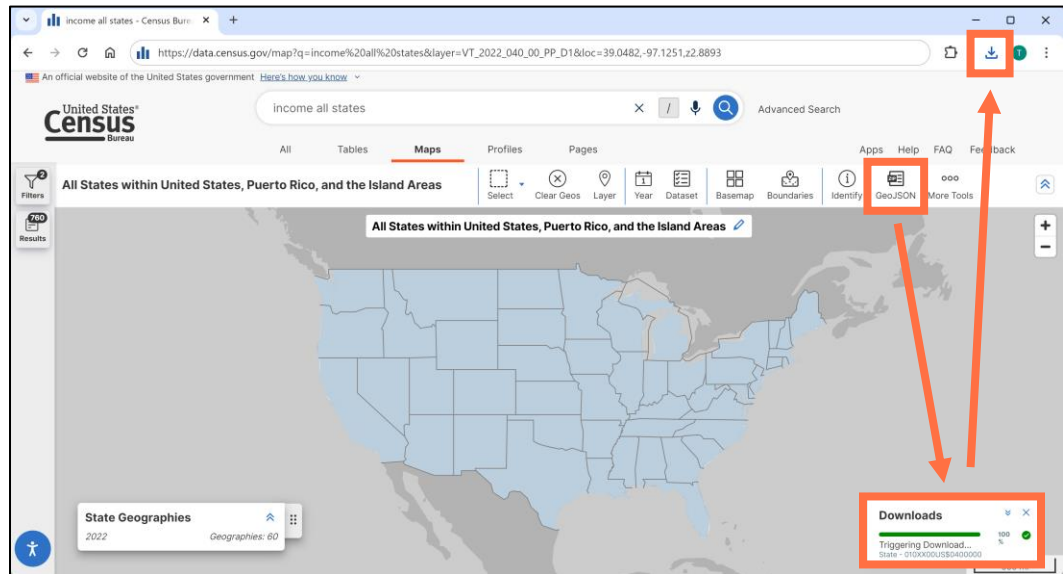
income all states - Census Bure

https://data.census.gov/map?q=income%20all%20states&layer=VT_2022_040_00_PP_D1&loc=39.0482,-97.1251,z2.8893

An official website of the United States government Here's how you know

United States® Census Bureau

income all states

Advanced Search

All Tables Maps Profiles Pages

Apps Help FAQ Feedback

2 Filters

760 Results

All States within United States, Puerto Rico, and the Island Areas

Select Clear Geos Layer Year Dataset Basemap Boundaries Identify GeoJSON More Tools

All States within United States, Puerto Rico, and the Island Areas

State Geographies

2022 Geographies: 60

Downloads

Triggering Download...

100 %

State - 010XX00US$0400000